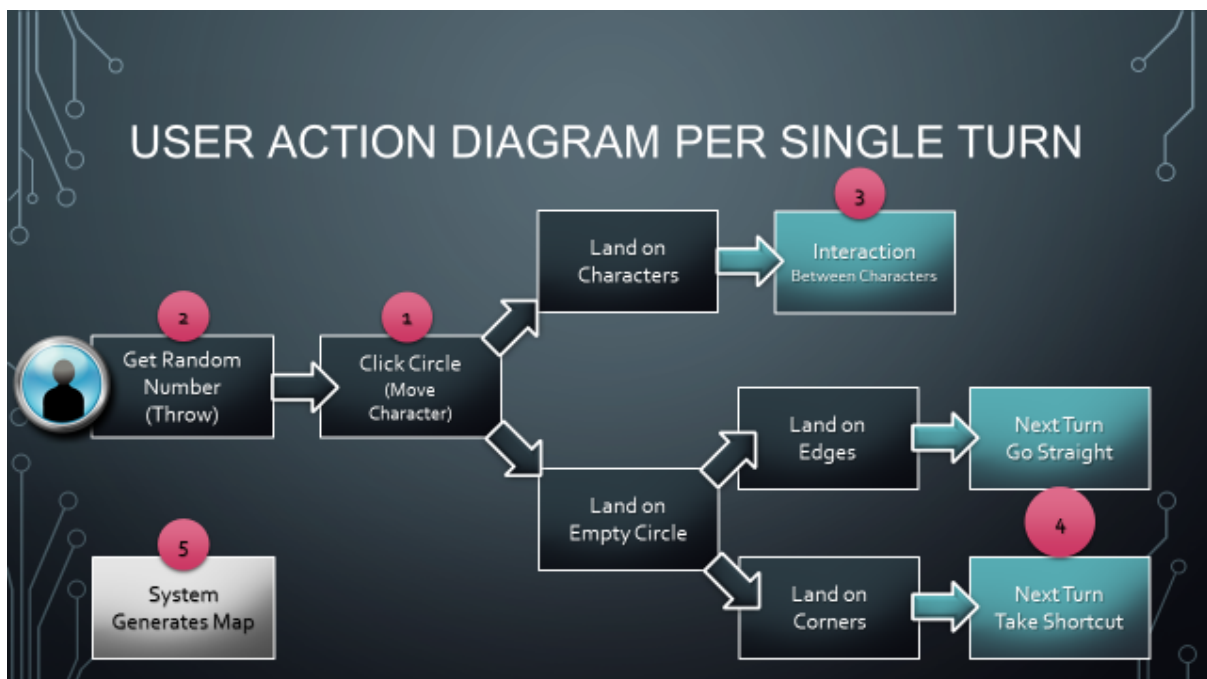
USER ACTION DIAGRAM PER SINGLE TURN

2
Get Random Number (Throw)

1
Click Circle (Move Character)

Land on Characters

3
Interaction Between Characters

Land on Edges

Next Turn Go Straight

Land on Empty Circle

Land on Corners

4
Next Turn Take Shortcut

5
System Generates Map